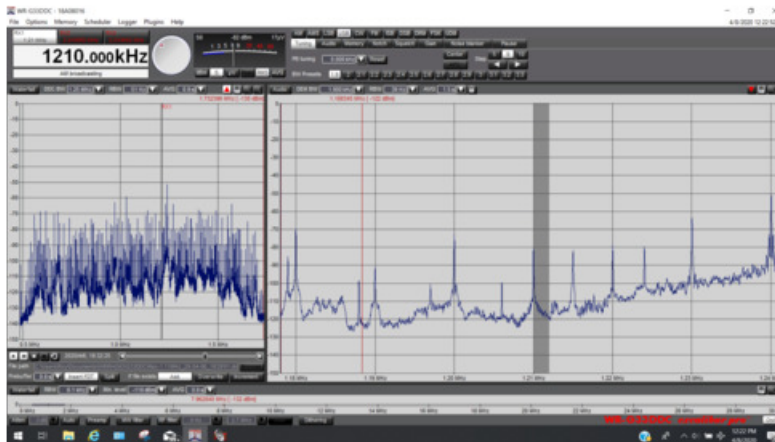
WR-G33DDC - 18A08016

File Options Memory Scheduler Logger Plugins Help

1210.000kHz

AM broadcasting

1.18 MHz

1.19 MHz

1.20 MHz

1.21 MHz

1.22 MHz

1.23 MHz

0.5 MHz

1.0 MHz

1.5 MHz

WR-G33DDC excalibur pro

12:22 PM